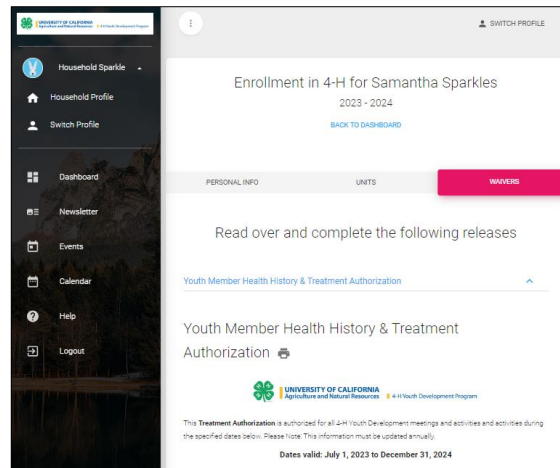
UNIVERSITY OF CALIFORNIA Agriculture and Natural Resources 4-H Youth Development Program

Household Sparkle

Household Profile

Switch Profile

Dashboard

Newsletter

Events

Calendar

Help

Logout

SWITCH PROFILE

Enrollment in 4-H for Samantha Sparkles

2023 - 2024

BACK TO DASHBOARD

PERSONAL INFO

UNITS

WAIVERS

Read over and complete the following releases

Youth Member Health History & Treatment Authorization

Youth Member Health History & Treatment Authorization

UNIVERSITY OF CALIFORNIA Agriculture and Natural Resources 4-H Youth Development Program

This Treatment Authorization is authorized for all 4-H Youth Development meetings and activities and activities during the specified dates below. Please Note: This information must be updated annually.

Dates valid: July 1, 2023 to December 31, 2024